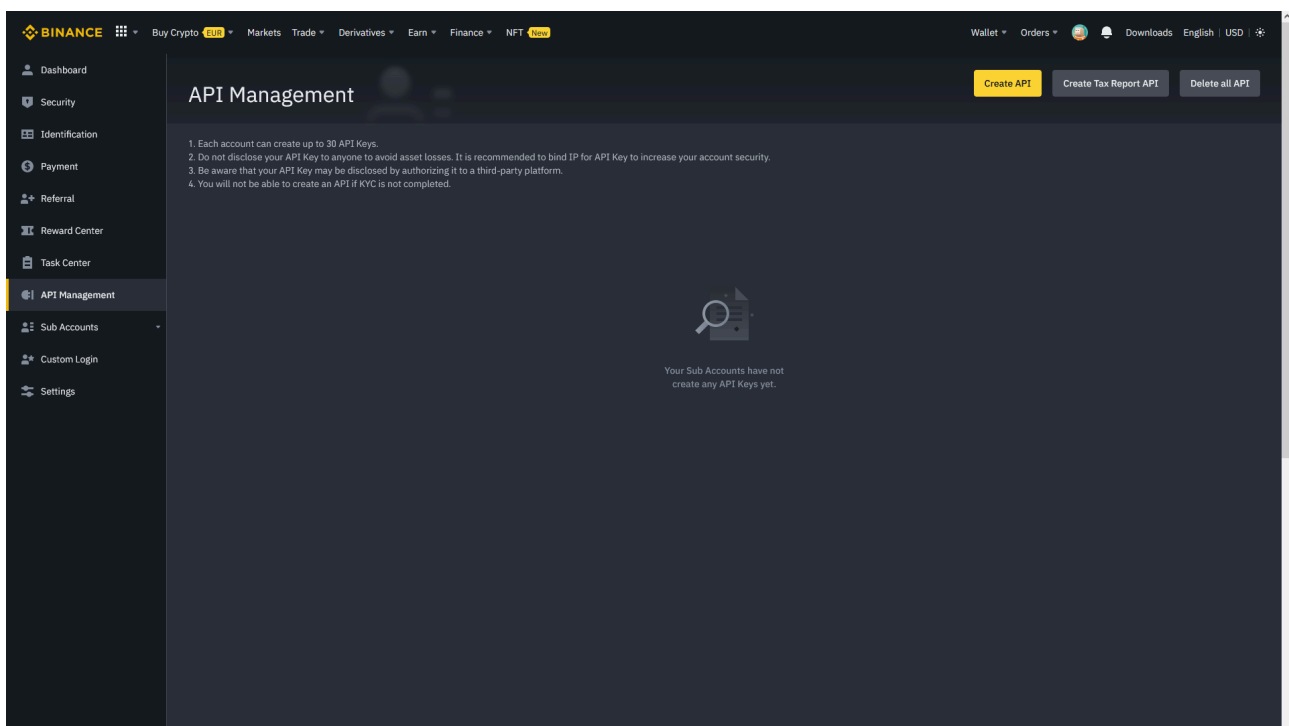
BINANCE Buy Crypto EUR Markets Trade Derivatives Earn Finance NFT New

Wallet Orders Downloads English | USD

Dashboard
Security
Identification
Payment
Referral
Reward Center
Task Center
API Management
Sub Accounts
Custom Login
Settings

API Management

Create API
Create Tax Report API
Delete all API

1. Each account can create up to 30 API Keys.
2. Do not disclose your API Key to anyone to avoid asset losses. It is recommended to bind IP for API Key to increase your account security.
3. Be aware that your API Key may be disclosed by authorizing it to a third-party platform.
4. You will not be able to create an API if KYC is not completed.

Your Sub Accounts have not create any API Keys yet.